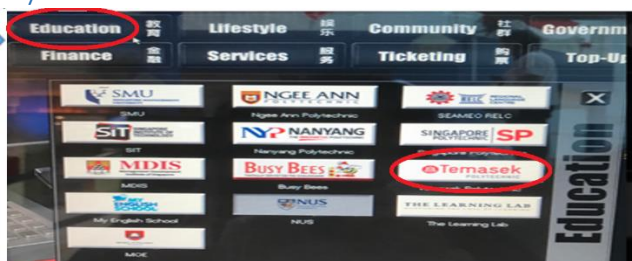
Education 教育 Lifestyle 娱乐 Community 社群 Governm
Finance 金融 Services 服务 Ticketing 购票 Top-Up

SMU
SMU

SIT
SIT

MDIS
MDIS

My English School
My English School

MOE

NGEE ANN POLYTECHNIC
Ngee Ann Polytechnic

NANYANG
Nanyang Polytechnic

BUSY BEES
Busy Bees

NUS
NUS

SEAMEO RELC

SINGAPORE POLYTECHNIC SP
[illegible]

Temasek POLYTECHNIC
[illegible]

THE LEARNING LAB
The Learning Lab

X

Education